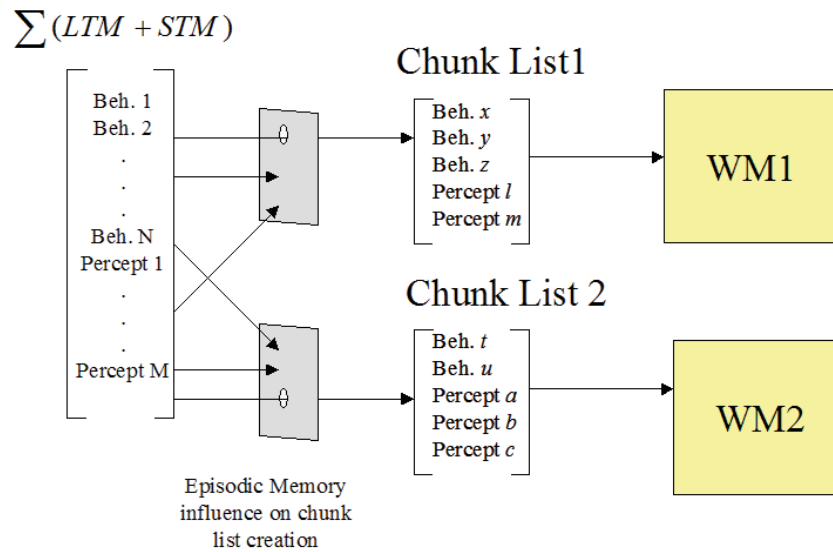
$\sum(LTM + STM)$

Beh. 1
Beh. 2
.
.
.
Beh. N
Percept 1
.
.
.
Percept M

Chunk List1

Beh. $x$
Beh. $y$
Beh. $z$
Percept $l$
Percept $m$

WM1

Chunk List 2

Beh. $t$
Beh. $u$
Percept $a$
Percept $b$
Percept $c$

WM2

Episodic Memory influence on chunk list creation